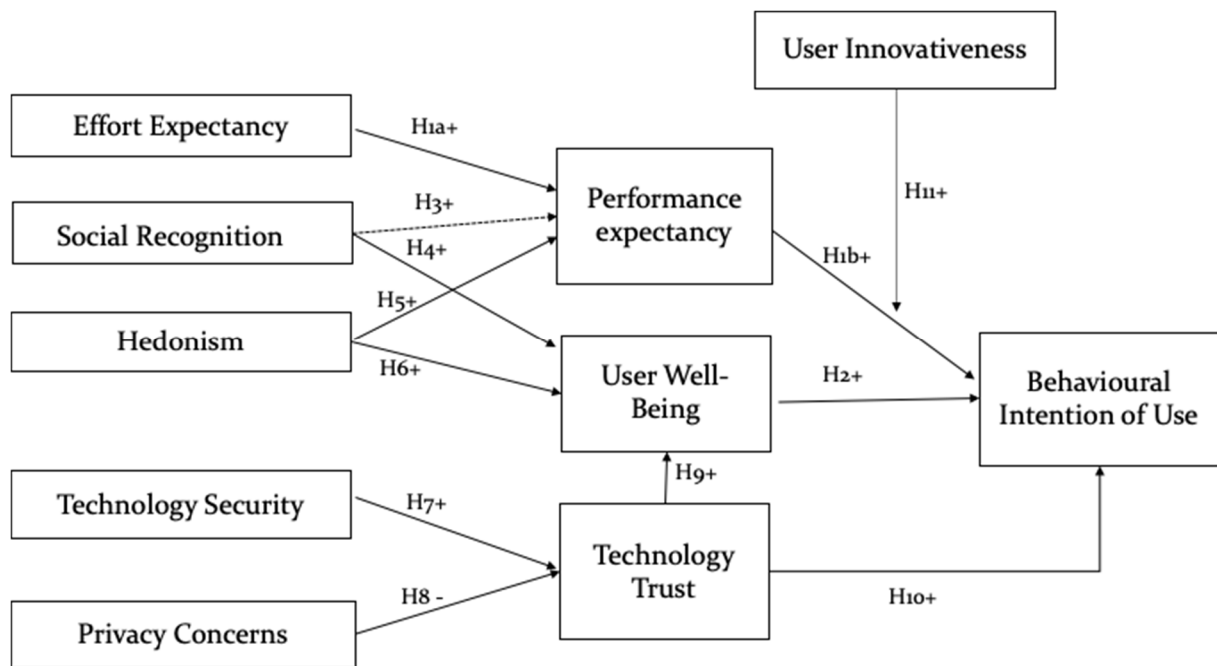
User Innovativeness

Effort Expectancy

H1a+

Performance expectancy

H3+

H11+

Social Recognition

H4+

H1b+

H5+

Hedonism

H6+

User Well-Being

H2+

Behavioural Intention of Use

H9+

Technology Security

H7+

Technology Trust

H8 -

H10+

Privacy Concerns